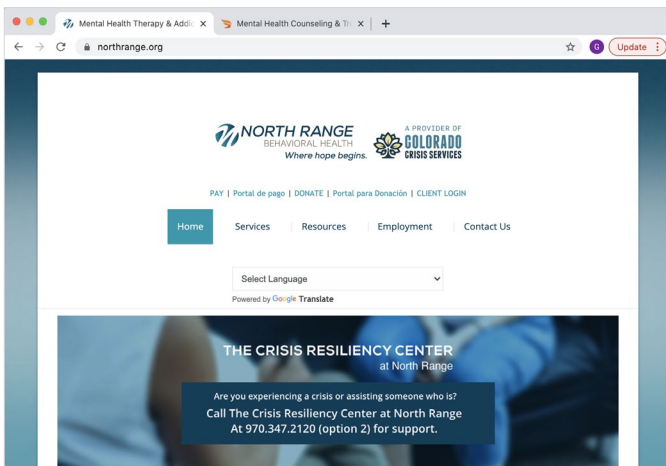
Mental Health Therapy & Addic ×
Mental Health Counseling & Th ×
+

northrange.org

G
Update

NORTH RANGE
BEHAVIORAL HEALTH
Where hope begins.

A PROVIDER OF
COLORADO
CRISIS SERVICES

PAY | Portal de pago | DONATE | Portal para Donación | CLIENT LOGIN

Home
Services
Resources
Employment
Contact Us

Select Language

Powered by Google Translate

THE CRISIS RESILIENCY CENTER
at North Range

Are you experiencing a crisis or assisting someone who is?
Call The Crisis Resiliency Center at North Range At 970.347.2120 (option 2) for support.